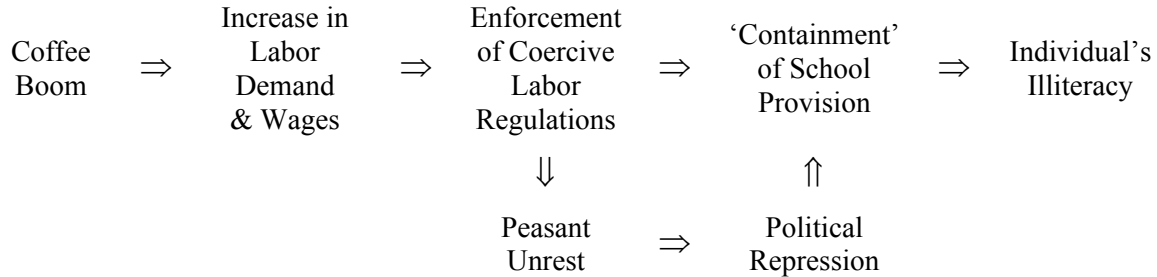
Coffee Boom $\Rightarrow$ Increase in Labor Demand & Wages $\Rightarrow$ Enforcement of Coercive Labor Regulations $\Rightarrow$ 'Containment' of School Provision $\Rightarrow$ Individual's Illiteracy

$\Downarrow$

$\Uparrow$

Peasant Unrest $\Rightarrow$ Political Repression